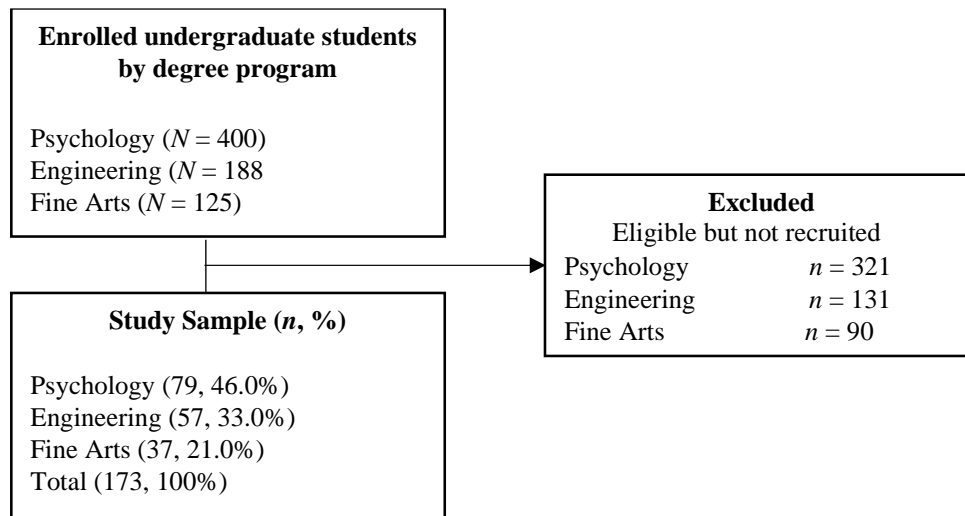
Enrolled undergraduate students by degree program

Psychology ($N$ = 400)
Engineering ($N$ = 188
Fine Arts ($N$ = 125)

Excluded
Eligible but not recruited
Psychology $n = 321$
Engineering $n = 131$
Fine Arts $n = 90$

Study Sample ($n$, %)

Psychology (79, 46.0%)
Engineering (57, 33.0%)
Fine Arts (37, 21.0%)
Total (173, 100%)